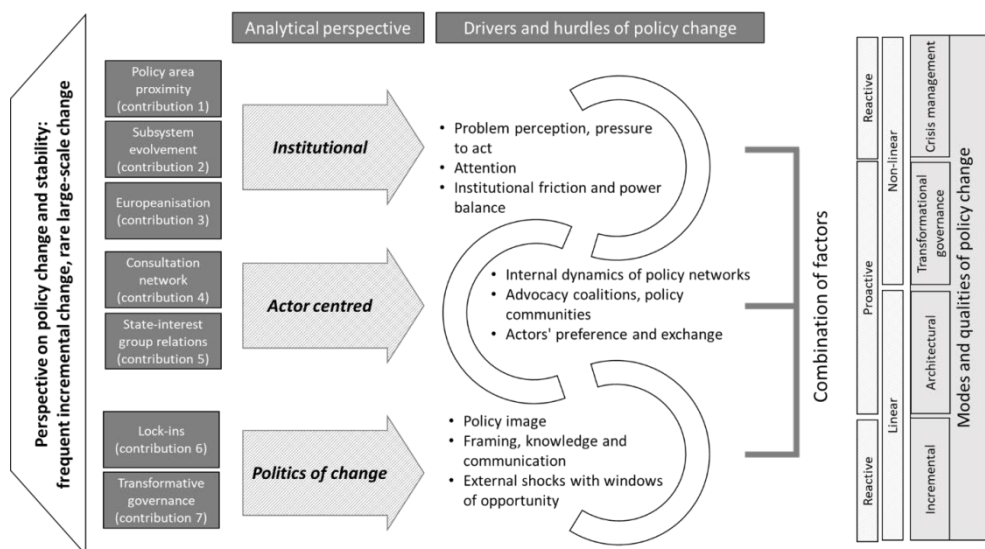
Perspective on policy change and stability: frequent incremental change, rare large-scale change

Analytical perspective

Drivers and hurdles of policy change

Policy area proximity (contribution 1)

Subsystem evolvement (contribution 2)

Europeanisation (contribution 3)

Institutional

• Problem perception, pressure to act
• Attention
• Institutional friction and power balance

Consultation network (contribution 4)

State-interest group relations (contribution 5)

Actor centred

• Internal dynamics of policy networks
• Advocacy coalitions, policy communities
• Actors' preference and exchange

Lock-ins (contribution 6)

Transformative governance (contribution 7)

Politics of change

• Policy image
• Framing, knowledge and communication
• External shocks with windows of opportunity

Combination of factors

Reactive

Proactive

Reactive

Non-linear

Linear

Crisis management

Transformational governance

Architectural

Incremental

Modes and qualities of policy change